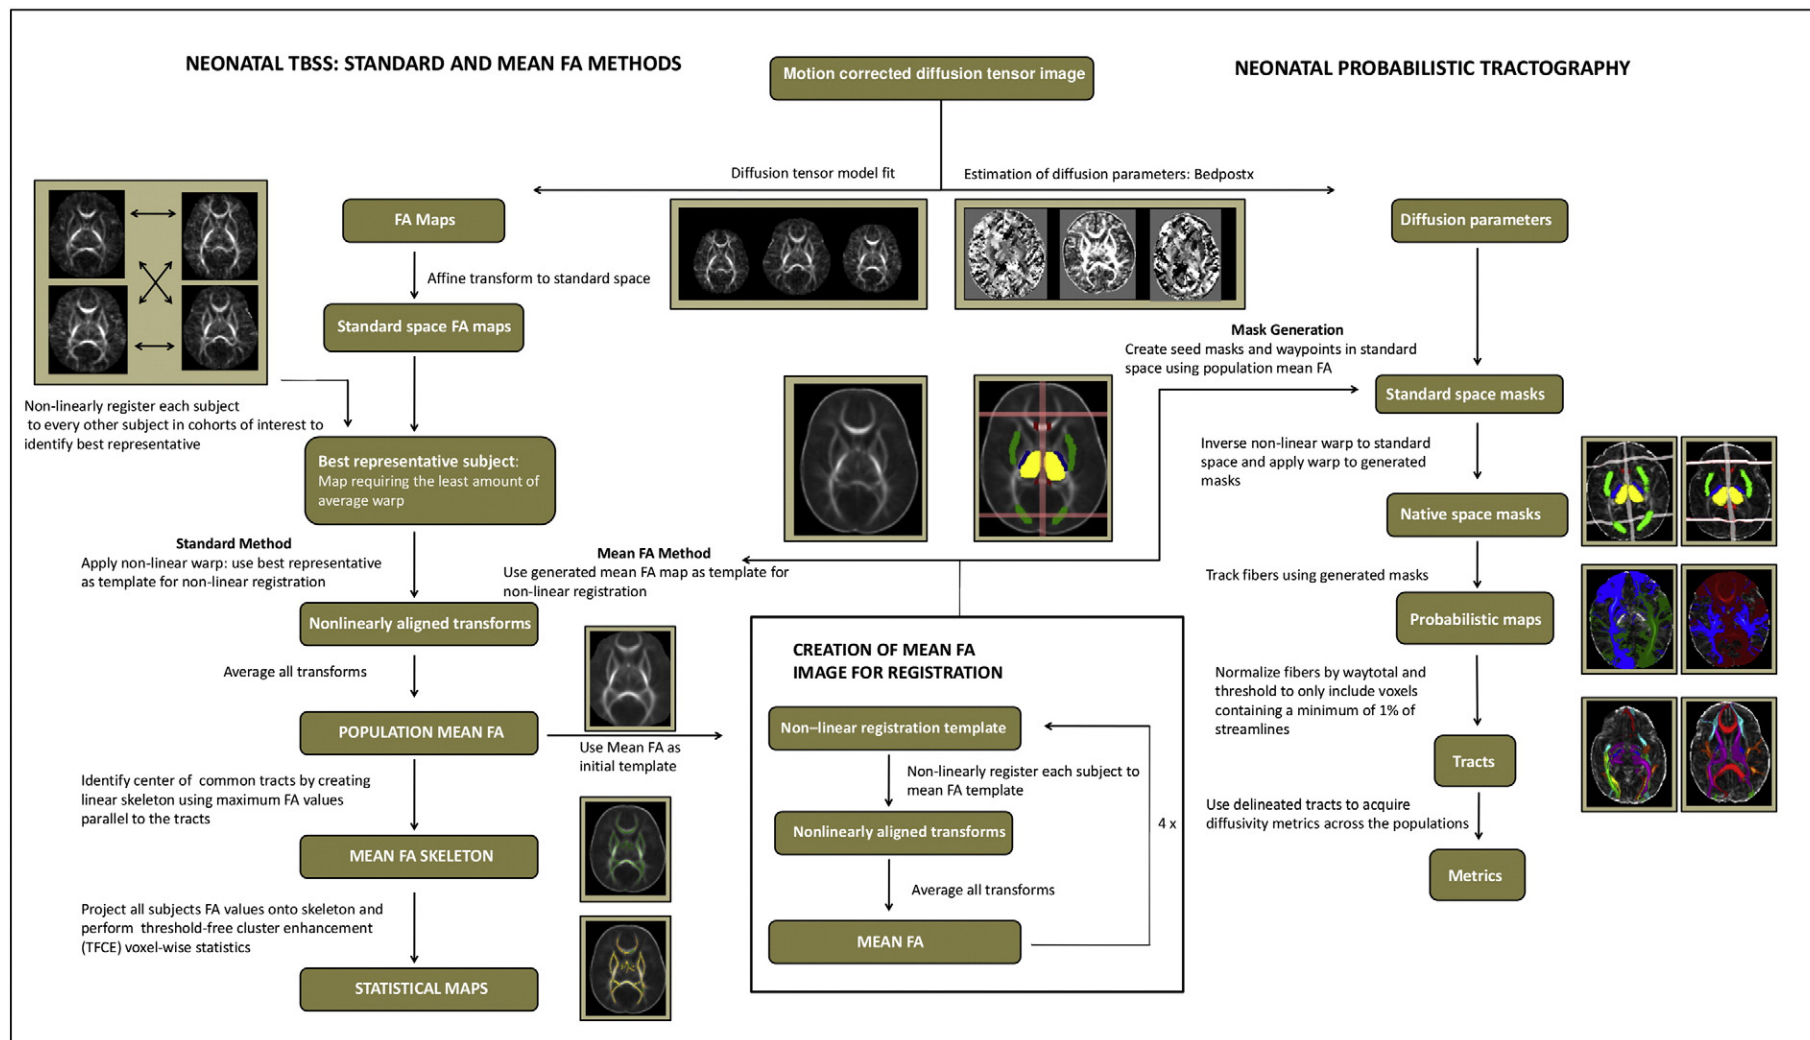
NEONATAL TBSS: STANDARD AND MEAN FA METHODS

Motion corrected diffusion tensor image

NEONATAL PROBABILISTIC TRACTOGRAPHY

Diffusion tensor model fit

Estimation of diffusion parameters: Bedpostx

FA Maps

Diffusion parameters

Affine transform to standard space

Standard space FA maps

Mask Generation
Create seed masks and waypoints in standard space using population mean FA

Standard space masks

Non-linearly register each subject to every other subject in cohorts of interest to identify best representative

Best representative subject: Map requiring the least amount of average warp

Inverse non-linear warp to standard space and apply warp to generated masks

Native space masks

Standard Method
Apply non-linear warp: use best representative as template for non-linear registration

Mean FA Method
Use generated mean FA map as template for non-linear registration

Track fibers using generated masks

Nonlinearly aligned transforms

Probabilistic maps

Average all transforms

CREATION OF MEAN FA IMAGE FOR REGISTRATION

Normalize fibers by waytotal and threshold to only include voxels containing a minimum of 1% of streamlines

POPULATION MEAN FA

Use Mean FA as initial template

Non–linear registration template

Tracts

Identify center of common tracts by creating linear skeleton using maximum FA values parallel to the tracts

Non-linearly register each subject to mean FA template

Nonlinearly aligned transforms

4 x

Use delineated tracts to acquire diffusivity metrics across the populations

MEAN FA SKELETON

Metrics

Average all transforms

Project all subjects FA values onto skeleton and perform threshold-free cluster enhancement (TFCE) voxel-wise statistics

MEAN FA

STATISTICAL MAPS